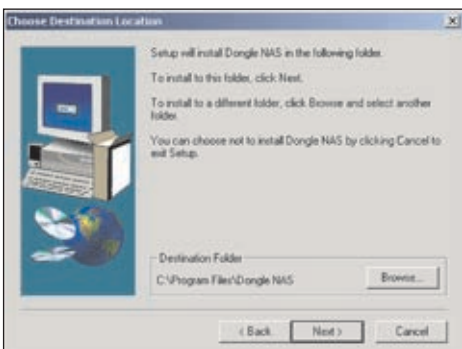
Choose Destination Location

Setup will install Dongle NAS in the following folder.

To install to this folder, click Next.

To install to a different folder, click Browse and select another folder.

You can choose not to install Dongle NAS by clicking Cancel to exit Setup.

Destination Folder

C:\Program Files\Dongle NAS

Browse...

< Back

Next >

Cancel